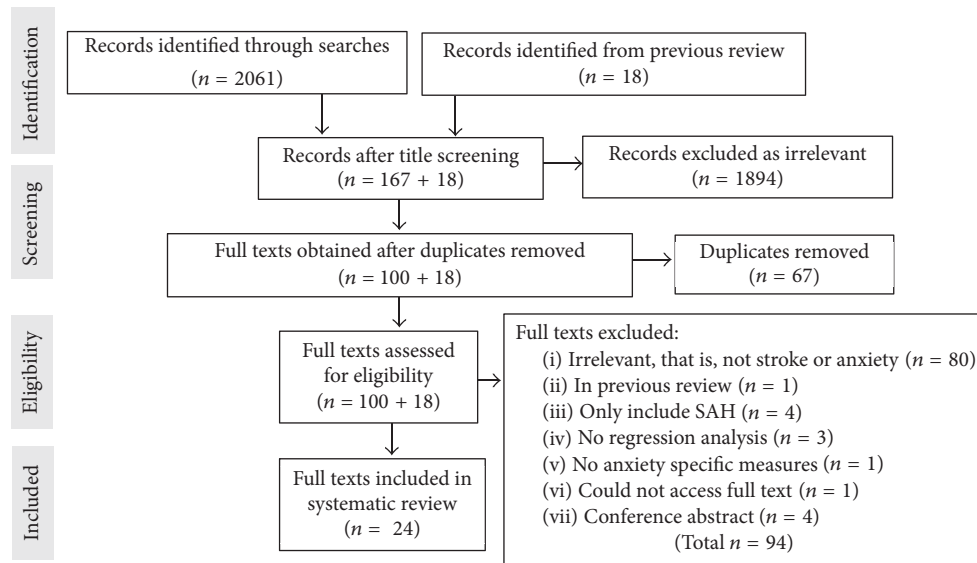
Identification

Records identified through searches ($n = 2061$)

Records identified from previous review ($n = 18$)

Screening

Records after title screening ($n = 167 + 18$)

Records excluded as irrelevant ($n = 1894$)

Full texts obtained after duplicates removed ($n = 100 + 18$)

Duplicates removed ($n = 67$)

Eligibility

Full texts assessed for eligibility ($n = 100 + 18$)

Full texts excluded:
(i) Irrelevant, that is, not stroke or anxiety ($n = 80$)
(ii) In previous review ($n = 1$)
(iii) Only include SAH ($n = 4$)
(iv) No regression analysis ($n = 3$)
(v) No anxiety specific measures ($n = 1$)
(vi) Could not access full text ($n = 1$)
(vii) Conference abstract ($n = 4$)
(Total $n = 94$)

Included

Full texts included in systematic review ($n = 24$)